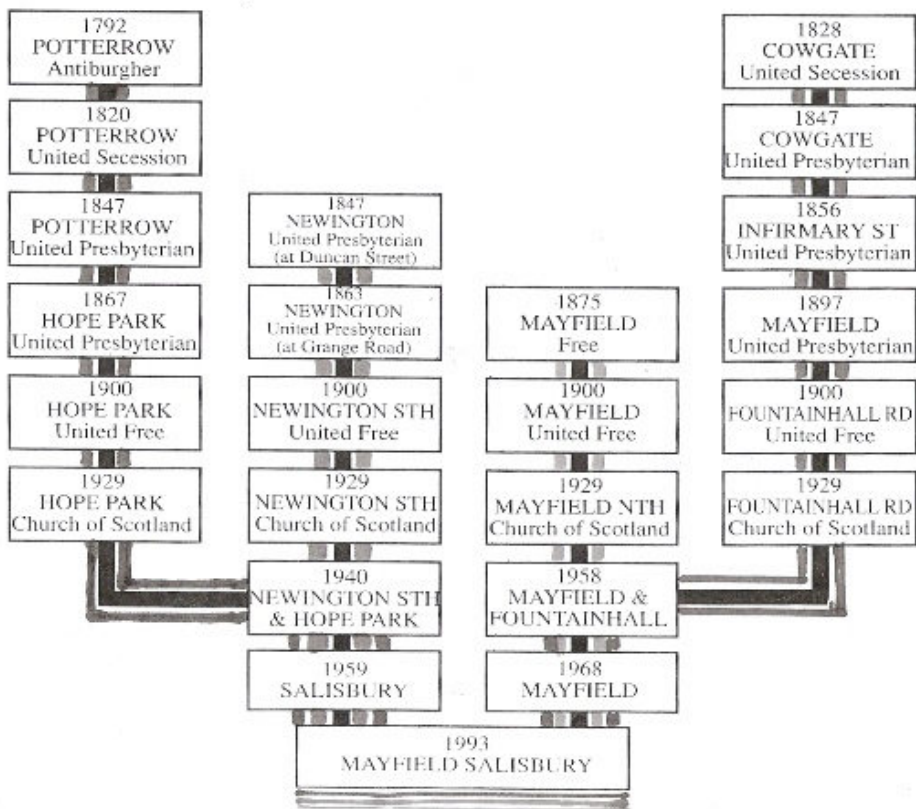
1792
POTTERROW
Antiburgher

1820
POTTERROW
United Secession

1847
POTTERROW
United Presbyterian

1867
HOPE PARK
United Presbyterian

1900
HOPE PARK
United Free

1929
HOPE PARK
Church of Scotland

1847
NEWINGTON
United Presbyterian
(at Duncan Street)

1863
NEWINGTON
United Presbyterian
(at Grange Road)

1900
NEWINGTON STH
United Free

1929
NEWINGTON STH
Church of Scotland

1940
NEWINGTON STH
& HOPE PARK

1959
SALISBURY

1875
MAYFIELD
Free

1900
MAYFIELD
United Free

1929
MAYFIELD NTH
Church of Scotland

1958
MAYFIELD &
FOUNTAINHALL

1968
MAYFIELD

1828
COWGATE
United Secession

1847
COWGATE
United Presbyterian

1856
INFIRMARY ST
United Presbyterian

1897
MAYFIELD
United Presbyterian

1900
FOUNTAINHALL RD
United Free

1929
FOUNTAINHALL RD
Church of Scotland

1993
MAYFIELD SALISBURY